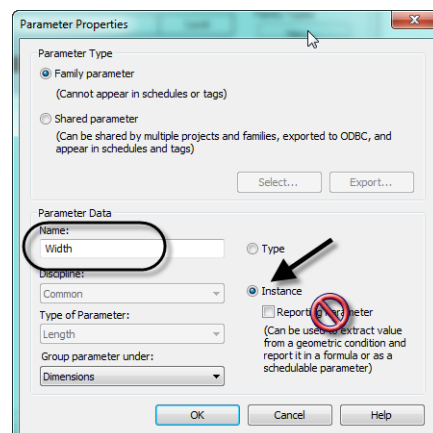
Parameter Properties

Parameter Type

Family parameter

(Cannot appear in schedules or tags)

Shared parameter

(Can be shared by multiple projects and families, exported to ODBC, and appear in schedules and tags)

Select...

Export...

Parameter Data

Name:

Width

Type

Discipline:

Common

Instance

Report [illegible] Parameter

Type of Parameter:

Length

(Can be used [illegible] extract value from a geometric condition and report it in a formula or as a schedulable parameter)

Group parameter under:

Dimensions

OK

Cancel

Help